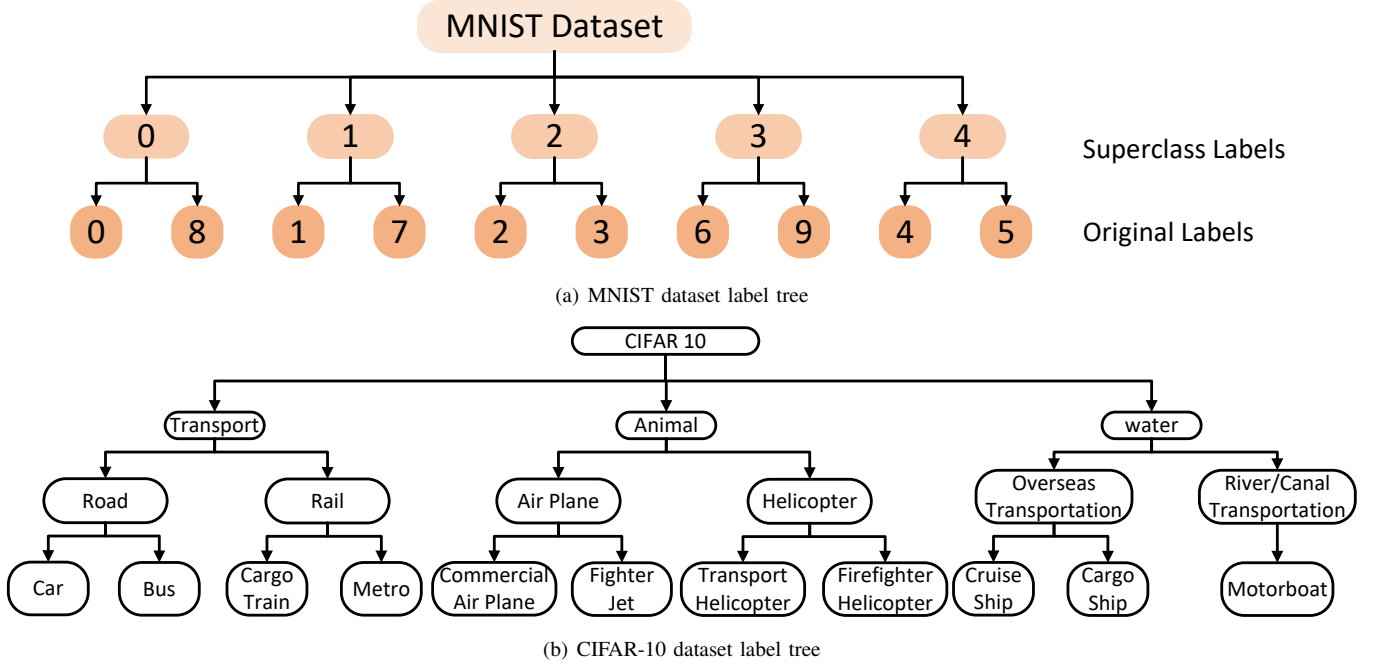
MNIST Dataset

0
1
2
3
4

Superclass Labels

0
8
1
7
2
3
6
9
4
5

Original Labels

(a) MNIST dataset label tree

CIFAR 10

Transport
Animal
water

Road
Rail
Air Plane
Helicopter
Overseas Transportation
River/Canal Transportation

Car
Bus
Cargo Train
Metro
Commercial Air Plane
Fighter Jet
Transport Helicopter
Firefighter Helicopter
Cruise Ship
Cargo Ship
Motorboat

(b) CIFAR-10 dataset label tree